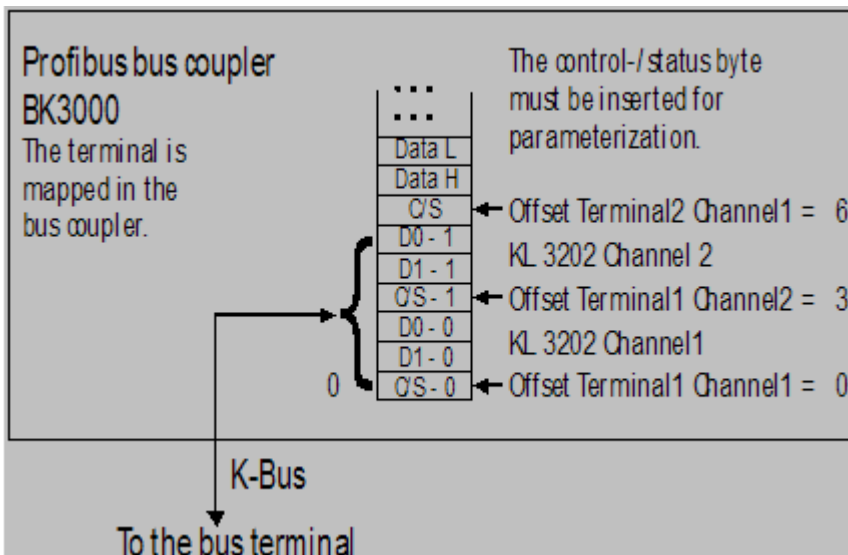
Profibus bus coupler
BK3000
The terminal is mapped in the bus coupler.

The control-/status byte must be inserted for parameterization.

...
...
Data L
Data H
C/S
D0 - 1
D1 - 1
C/S - 1
D0 - 0
D1 - 0
C/S - 0

Offset Terminal2 Channel1 = 6
KL 3202 Channel 2
Offset Terminal1 Channel2 = 3
KL 3202 Channel1
0
Offset Terminal1 Channel1 = 0

K-Bus

To the bus terminal